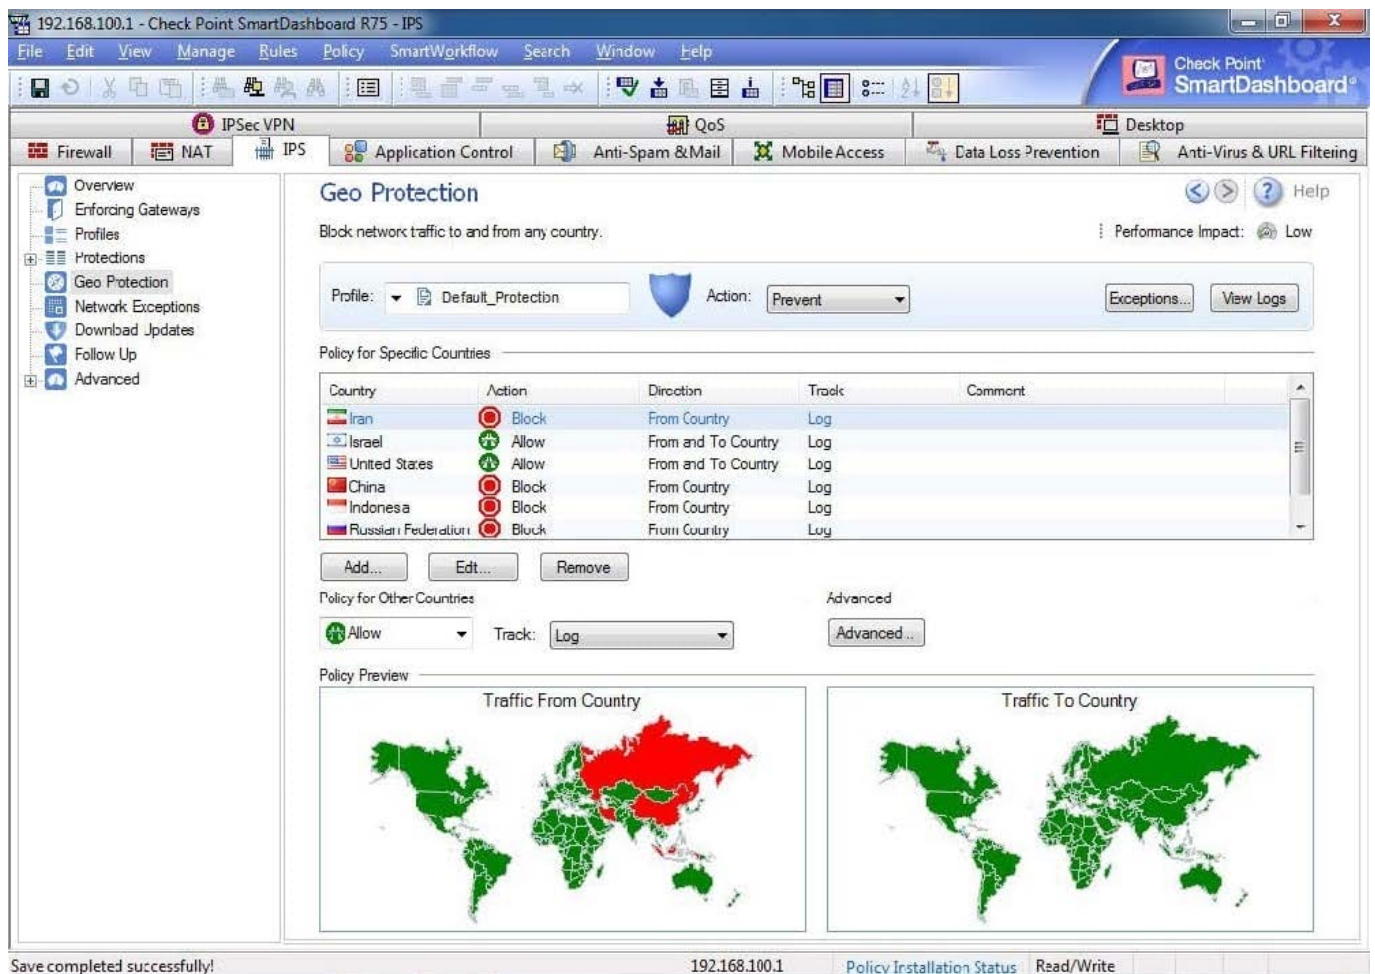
192.168.100.1 - Check Point SmartDashboard R75 - IPS

File Edit View Manage Rules Policy SmartWorkflow Search Window Help

Check Point SmartDashboard

IPSec VPN | QoS | Desktop
Firewall | NAT | IPS | Application Control | Anti-Spam & Mail | Mobile Access | Data Loss Prevention | Anti-Virus & URL Filtering

Overview
Enforcing Gateways
Profiles
Protections
Geo Protection
Network Exceptions
Download Updates
Follow Up
Advanced

Geo Protection

Help

Block network traffic to and from any country.

Performance Impact: Low

Profile: Default_Protection Action: Prevent Exceptions... View Logs

Policy for Specific Countries

| Country | Action | Direction | Track | Comment |
|---|---|---|---|---|
| Iran | Block | From Country | Log | |
| Israel | Allow | From and To Country | Log | |
| United States | Allow | From and To Country | Log | |
| China | Block | From Country | Log | |
| Indonesia | Block | From Country | Log | |
| Russian Federation | Block | From Country | Log | |

Add... Edit... Remove

Policy for Other Countries

Advanced

Allow Track: Log Advanced...

Policy Preview

Traffic From Country

Traffic To Country

Save completed successfully! 192.168.100.1 Policy Installation Status Read/Write